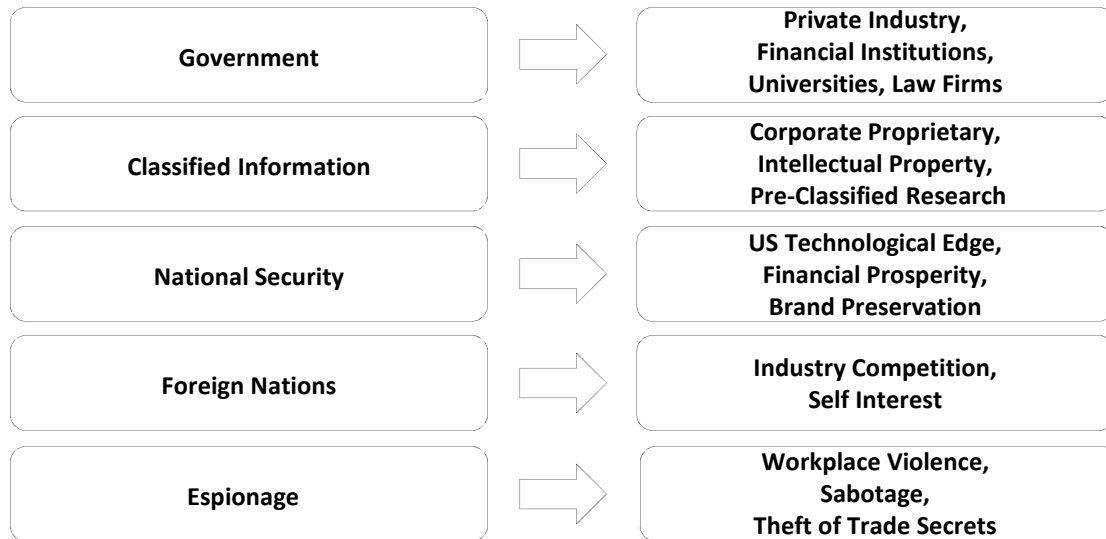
Government

Private Industry, Financial Institutions, Universities, Law Firms

Classified Information

Corporate Proprietary, Intellectual Property, Pre-Classified Research

National Security

US Technological Edge, Financial Prosperity, Brand Preservation

Foreign Nations

Industry Competition, Self Interest

Espionage

Workplace Violence, Sabotage, Theft of Trade Secrets